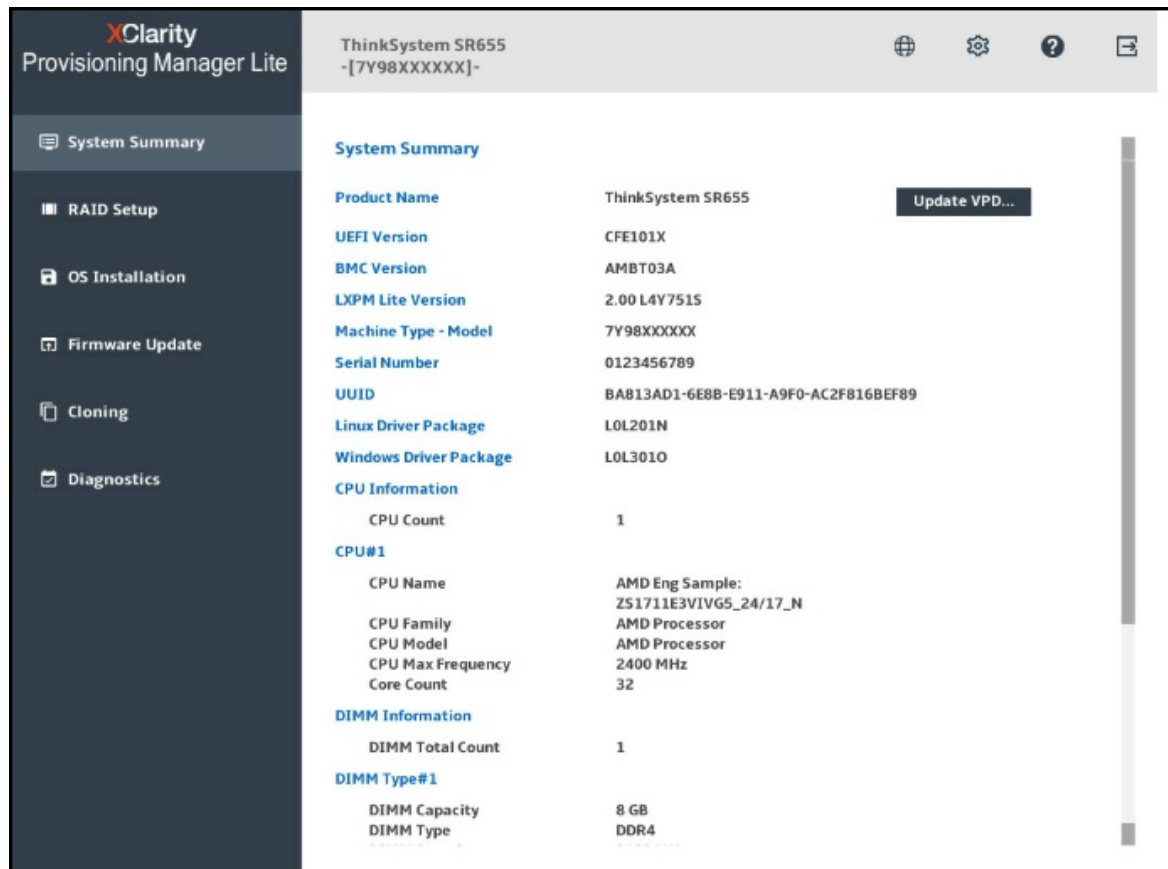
XClarity
Provisioning Manager Lite

ThinkSystem SR655
-[7Y98XXXXXX]-

System Summary

RAID Setup

OS Installation

Firmware Update

Cloning

Diagnostics

System Summary

| | | |
|---|---|---|
| Product Name | ThinkSystem SR655 | Update VPD... |
| UEFI Version | CFE101X | |
| BMC Version | AMBT03A | |
| LXPM Lite Version | 2.00 L4Y751S | |
| Machine Type - Model | 7Y98XXXXXX | |
| Serial Number | 0123456789 | |
| UUID | BA813AD1-6E8B-E911-A9F0-AC2F816BEF89 | |
| Linux Driver Package | L0L201N | |
| Windows Driver Package | L0L301O | |
| CPU Information | | |
| CPU Count | 1 | |
| CPU#1 | | |
| CPU Name | AMD Eng Sample: ZS1711E3VIVG5_24/17_N | |
| CPU Family | AMD Processor | |
| CPU Model | AMD Processor | |
| CPU Max Frequency | 2400 MHz | |
| Core Count | 32 | |
| DIMM Information | | |
| DIMM Total Count | 1 | |
| DIMM Type#1 | | |
| DIMM Capacity | 8 GB | |
| DIMM Type | DDR4 | |
| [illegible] | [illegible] | |